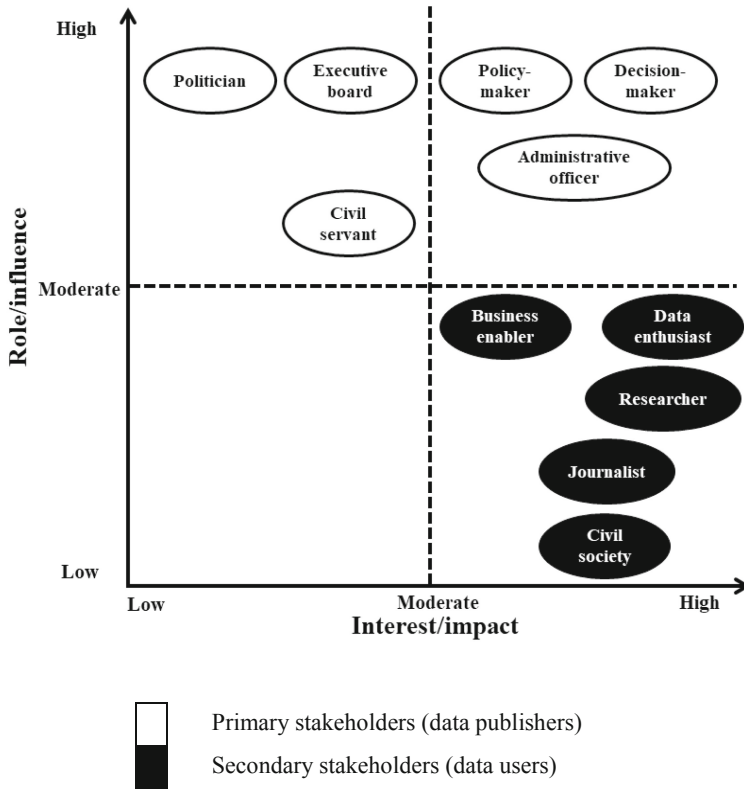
High

Politician

Executive board

Policy-maker

Decision-maker

Administrative officer

Civil servant

Role/influence

Moderate

Business enabler

Data enthusiast

Researcher

Journalist

Civil society

Low

Low

Moderate

High

Interest/impact

Primary stakeholders (data publishers)

Secondary stakeholders (data users)